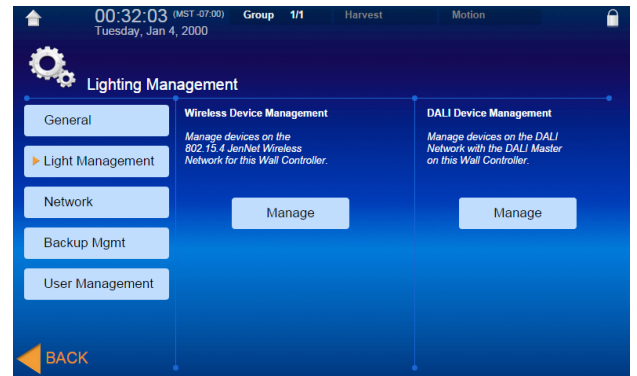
00:32:03 (MST -07:00)
Tuesday, Jan 4, 2000

Group 1/1

Harvest

Motion

Lighting Management

General

Light Management

Network

Backup Mgmt

User Management

BACK

Wireless Device Management

Manage devices on the 802.15.4 JenNet Wireless Network for this Wall Controller.

Manage

DALI Device Management

Manage devices on the DALI Network with the DALI Master on this Wall Controller.

Manage